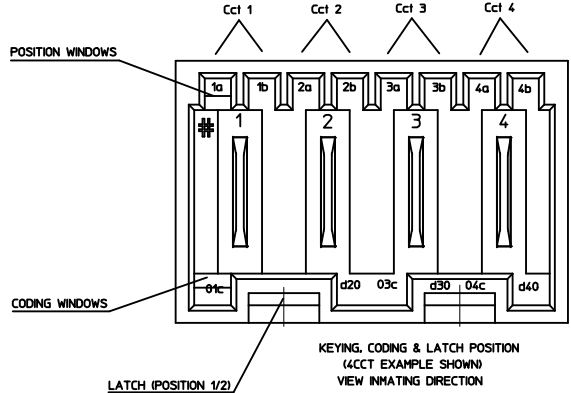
Cct 1
Cct 2
Cct 3
Cct 4

POSITION WINDOWS

1a
1b
2a
2b
3a
3b
4a
4b

#
1
2
3
4

CODING WINDOWS

01c
d20
03c
d30
04c
d40

LATCH (POSITION 1/2)

KEYING, CODING & LATCH POSITION
(4CCT EXAMPLE SHOWN)
VIEW INMATING DIRECTION